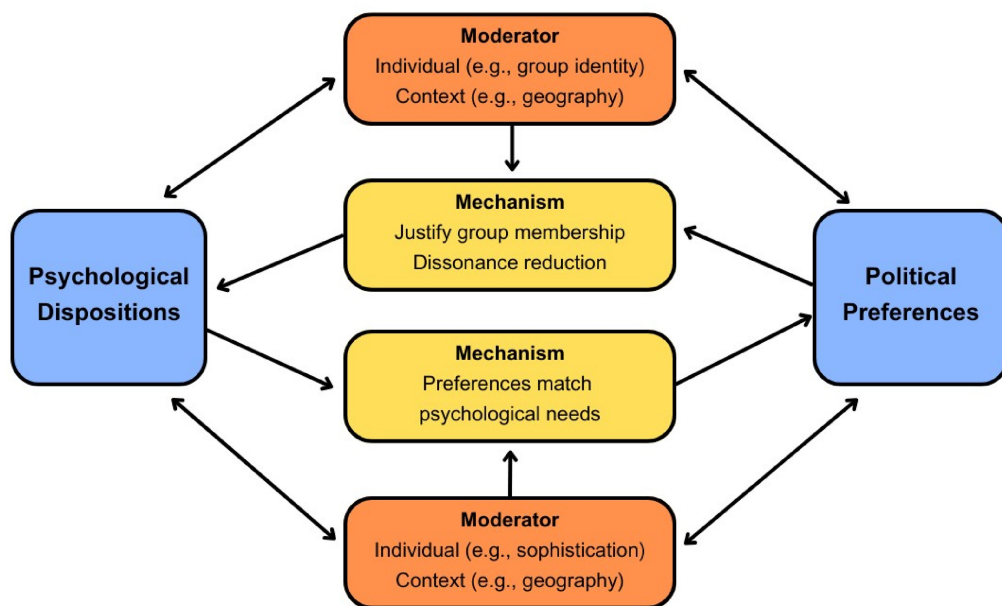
Moderator
Individual (e.g., group identity)
Context (e.g., geography)

Psychological Dispositions

Mechanism
Justify group membership
Dissonance reduction

Mechanism
Preferences match psychological needs

Political Preferences

Moderator
Individual (e.g., sophistication)
Context (e.g., geography)